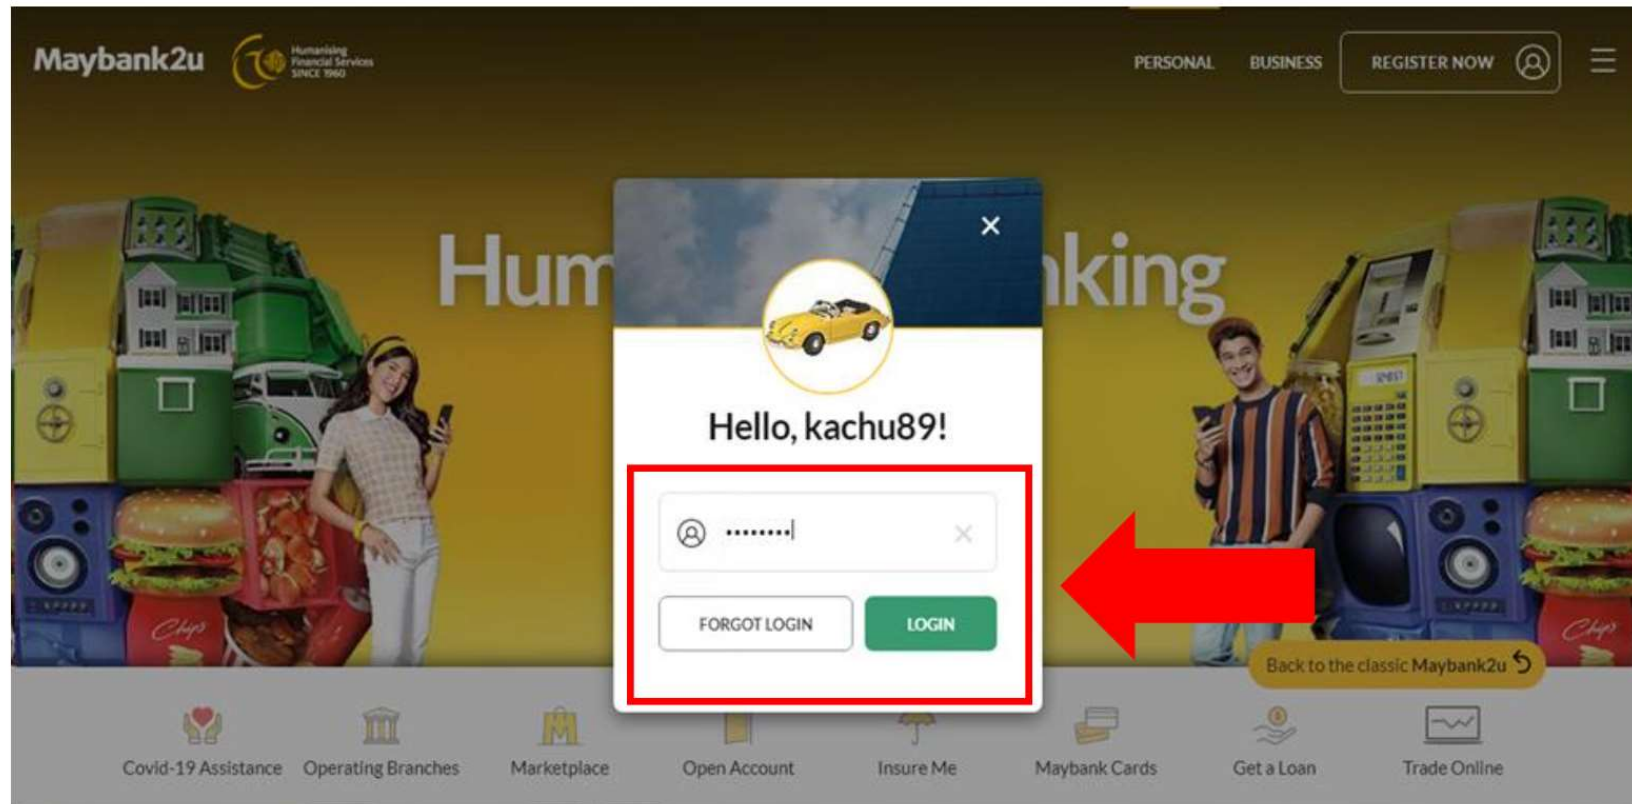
Maybank2u Humanising Financial Services SINCE 1960

PERSONAL BUSINESS REGISTER NOW

Hum king

Hello, kachu89!

••••••••

FORGOT LOGIN LOGIN

Back to the classic Maybank2u

Covid-19 Assistance Operating Branches Marketplace Open Account Insure Me Maybank Cards Get a Loan Trade Online